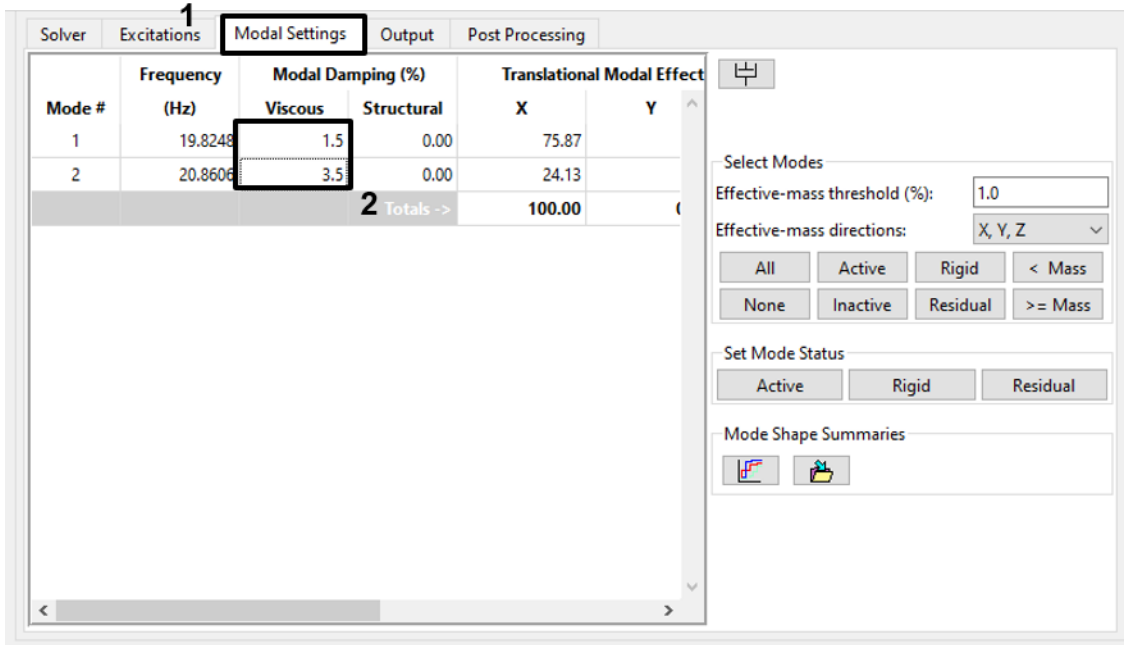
Solver Excitations 1 Modal Settings Output Post Processing

| Mode # | Frequency (Hz) | Modal Damping (%) Viscous | Structural | Translational Modal Effect X | Y |
|---|---|---|---|---|---|
| 1 | 19.8248 | 1.5 | 0.00 | 75.87 | |
| 2 | 20.8606 | 3.5 | 0.00 | 24.13 | |
| | | | 2 Totals -> | 100.00 | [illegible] |

Select Modes
Effective-mass threshold (%): 1.0
Effective-mass directions: X, Y, Z
All Active Rigid < Mass
None Inactive Residual >= Mass

Set Mode Status
Active Rigid Residual

Mode Shape Summaries